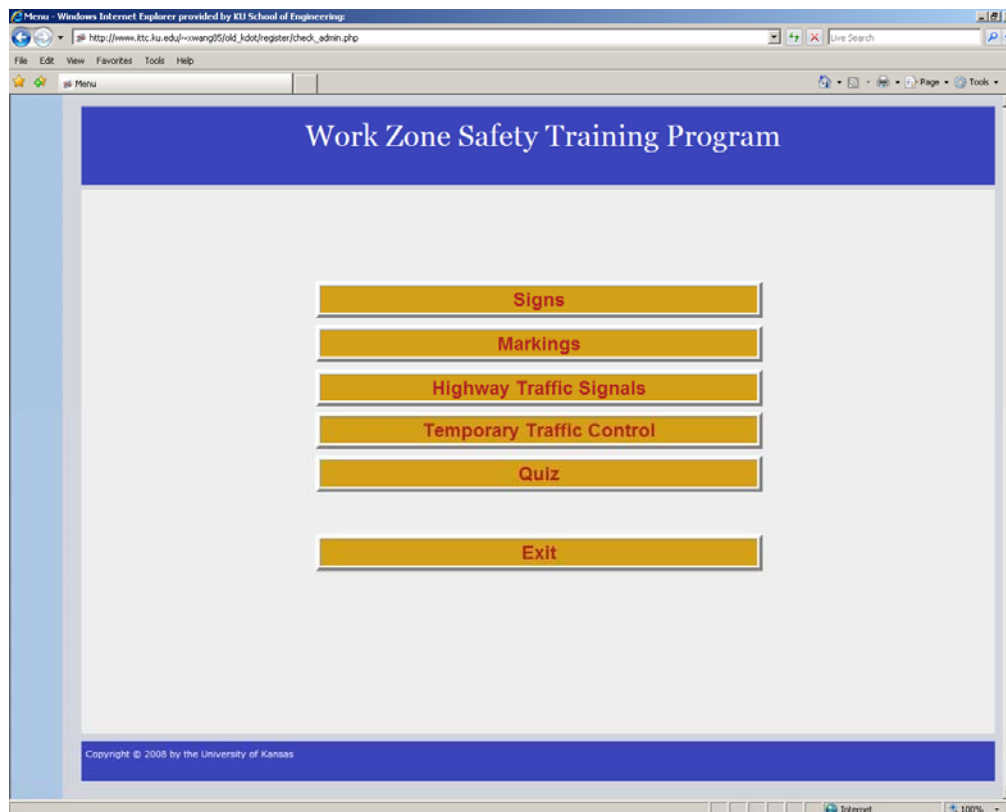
Menu - Windows Internet Explorer provided by KU School of Engineering:

http://www.ittc.ku.edu/~xwang05/old_kdot/register/check_admin.php

Live Search

File Edit View Favorites Tools Help

Menu

Page Tools

Work Zone Safety Training Program

Signs

Markings

Highway Traffic Signals

Temporary Traffic Control

Quiz

Exit

Copyright © 2008 by the University of Kansas

Internet

100%